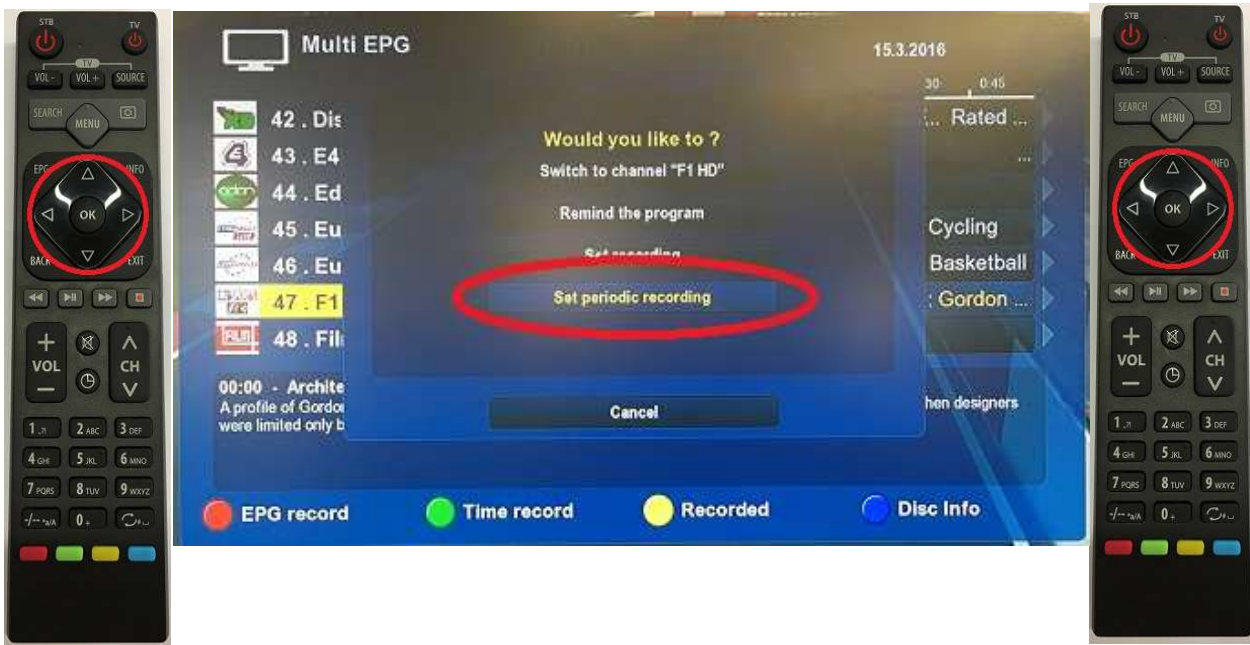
STB TV
VOL - TV VOL + SOURCE
SEARCH MENU
EPG INFO
OK
BACK EXIT
+ VOL −
CH
1 2 ABC 3 DEF
4 GHI 5 JKL 6 MNO
7 PQRS 8 TUV 9 WXYZ
-/-- 0

Multi EPG
15.3.2016
30 0:45
42 . Dis
43 . E4
44 . Ed
45 . Eu
46 . Eu
47 . F1
48 . Fil
... Rated ...
...
Cycling
Basketball
: Gordon ...
Would you like to ?
Switch to channel "F1 HD"
Remind the program
Set recording
Set periodic recording
Cancel
00:00 - Archite
A profile of Gordo
were limited only b
hen designers
EPG record
Time record
Recorded
Disc Info

STB TV
VOL - TV VOL + SOURCE
SEARCH MENU
EPG INFO
OK
BACK EXIT
+ VOL −
CH
1 2 ABC 3 DEF
4 GHI 5 JKL 6 MNO
7 PQRS 8 TUV 9 WXYZ
-/-- 0